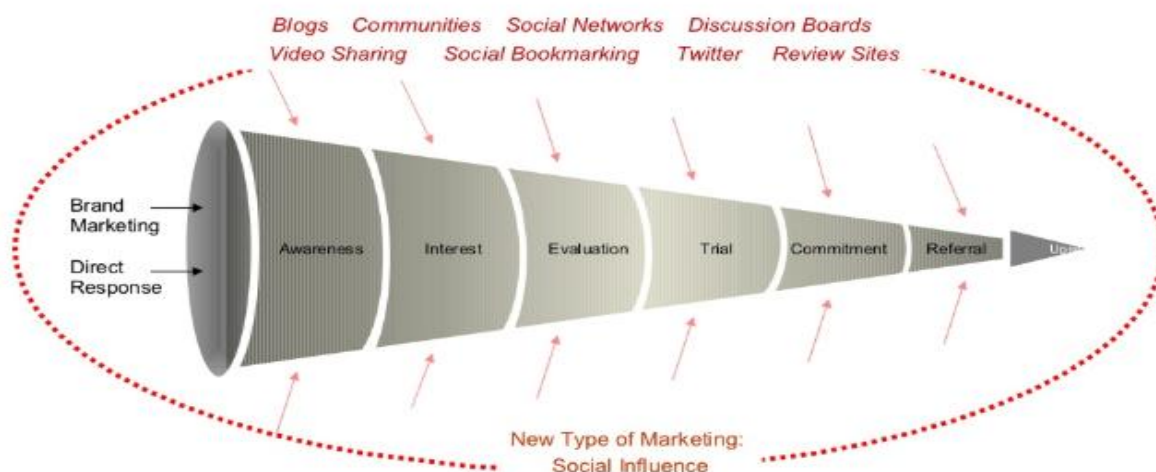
Blogs Communities Social Networks Discussion Boards
Video Sharing Social Bookmarking Twitter Review Sites

Brand Marketing

Direct Response

Awareness

Interest

Evaluation

Trial

Commitment

Referral

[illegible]

New Type of Marketing:
Social Influence